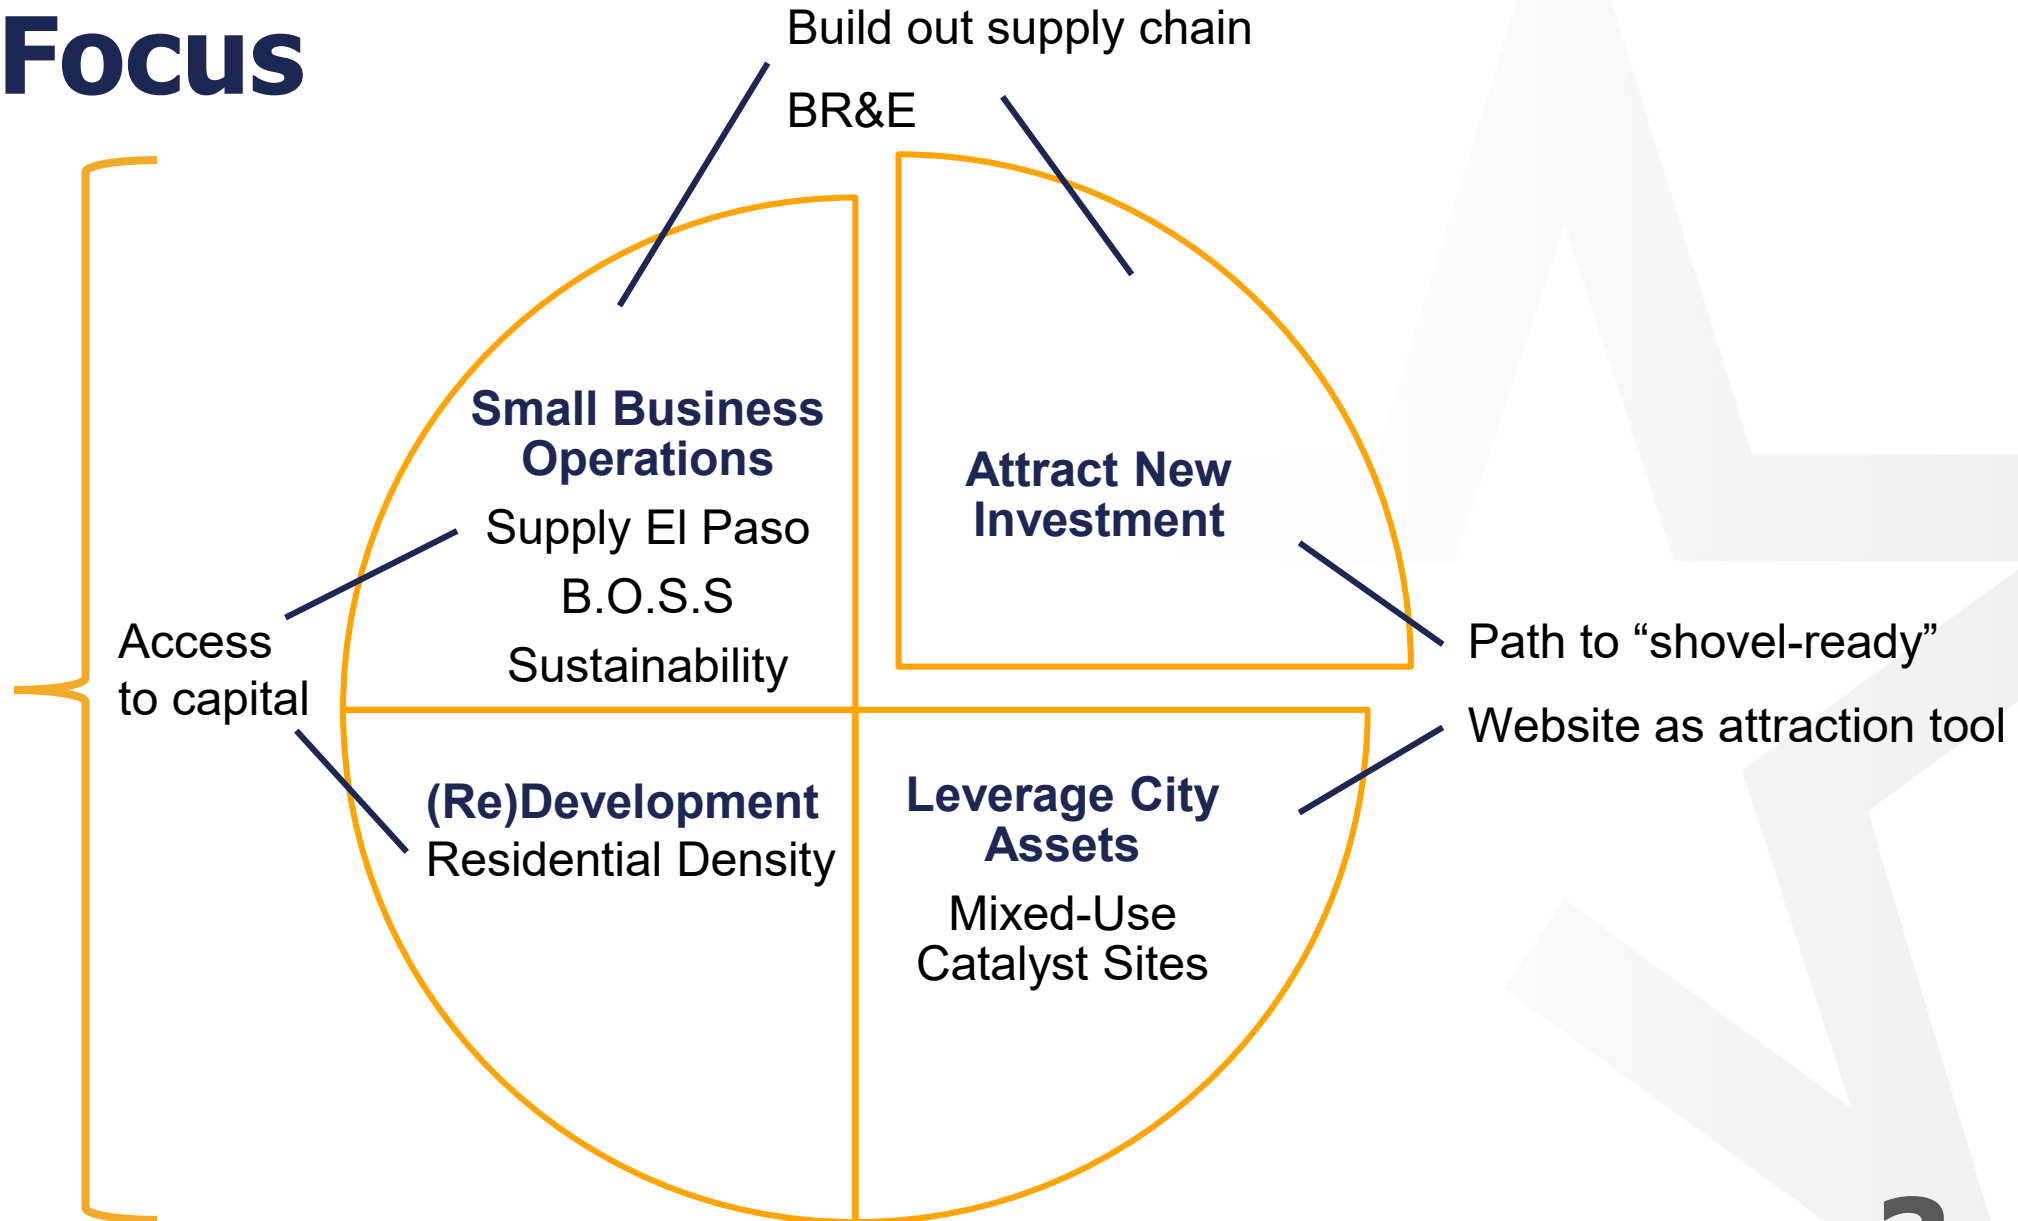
Focus

Build out supply chain

BR&E

Small Business Operations

Supply El Paso

B.O.S.S

Sustainability

Attract New Investment

Access to capital

Path to “shovel-ready”

Website as attraction tool

(Re)Development

Residential Density

Leverage City Assets

Mixed-Use Catalyst Sites